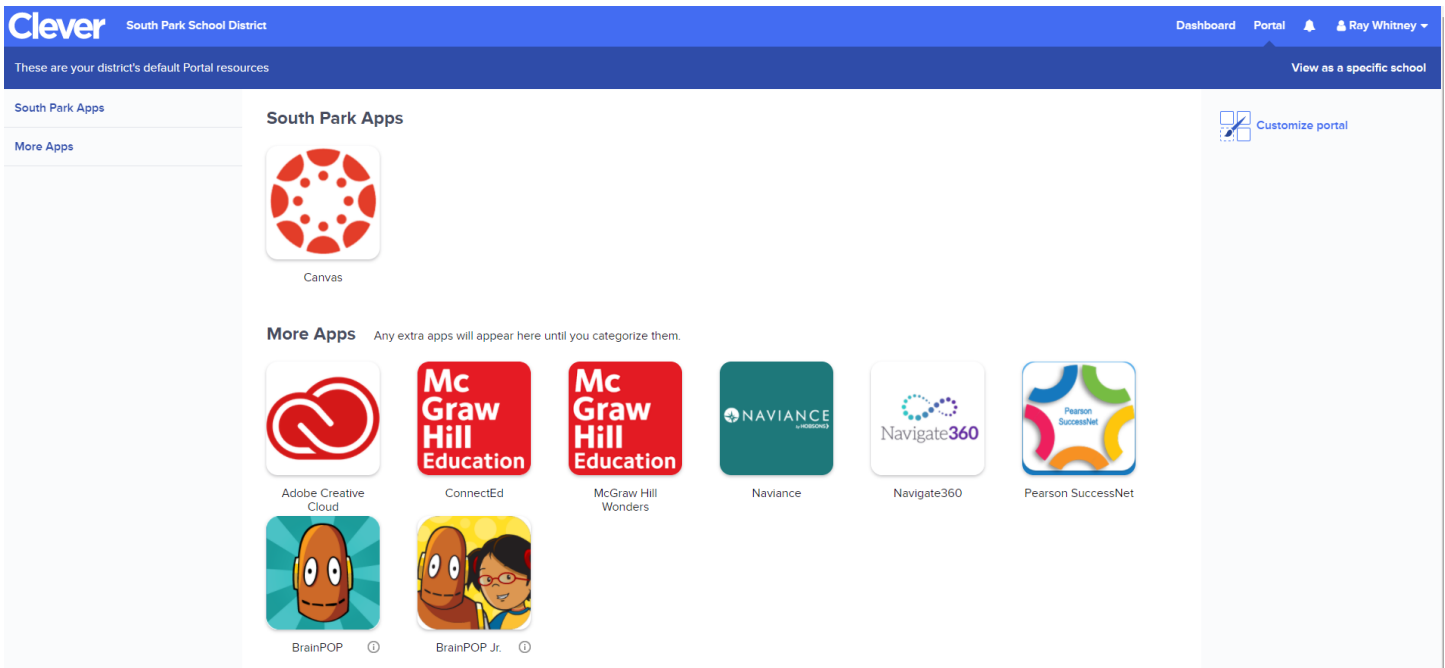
Clever South Park School District

Dashboard Portal Ray Whitney

These are your district's default Portal resources

View as a specific school

South Park Apps

More Apps

South Park Apps

Canvas

More Apps Any extra apps will appear here until you categorize them.

Customize portal

Adobe Creative Cloud

Mc Graw Hill Education

ConnectEd

Mc Graw Hill Education

McGraw Hill Wonders

NAVIANCE by HOBSONS

Naviance

Navigate360

Navigate360

Pearson SuccessNet

Pearson SuccessNet

BrainPOP

BrainPOP Jr.